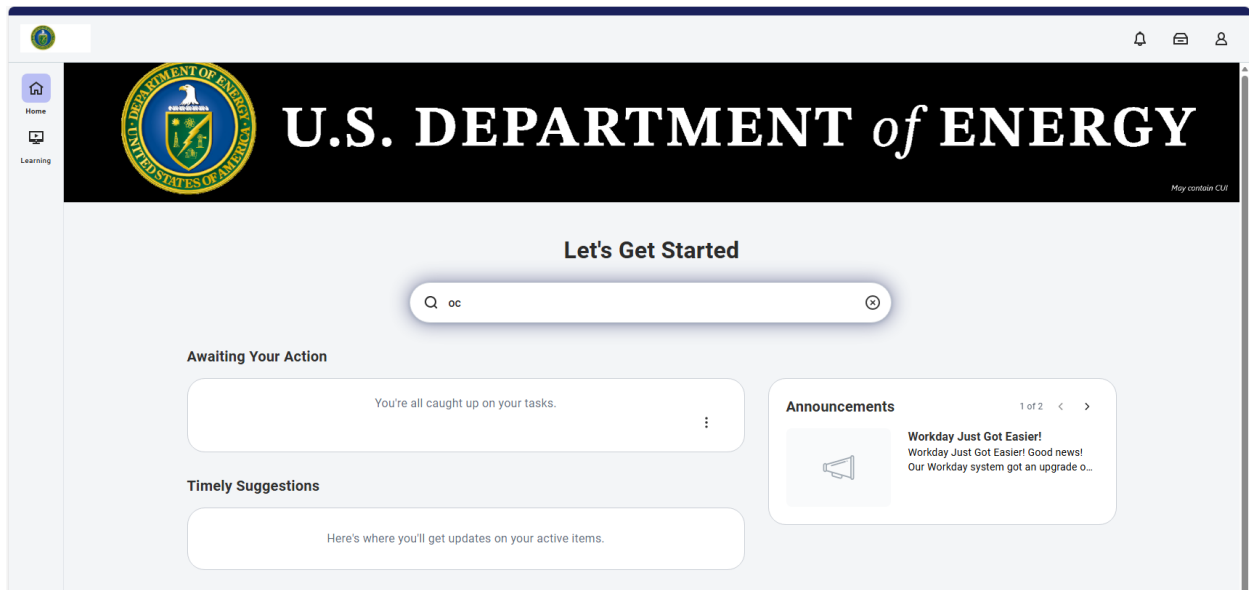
Home

Learning

DEPARTMENT OF ENERGY UNITED STATES OF AMERICA

U.S. DEPARTMENT of ENERGY

May contain CUI

Let's Get Started

oc

Awaiting Your Action

You're all caught up on your tasks.

Timely Suggestions

Here's where you'll get updates on your active items.

Announcements

1 of 2

Workday Just Got Easier!

Workday Just Got Easier! Good news! Our Workday system got an upgrade o...